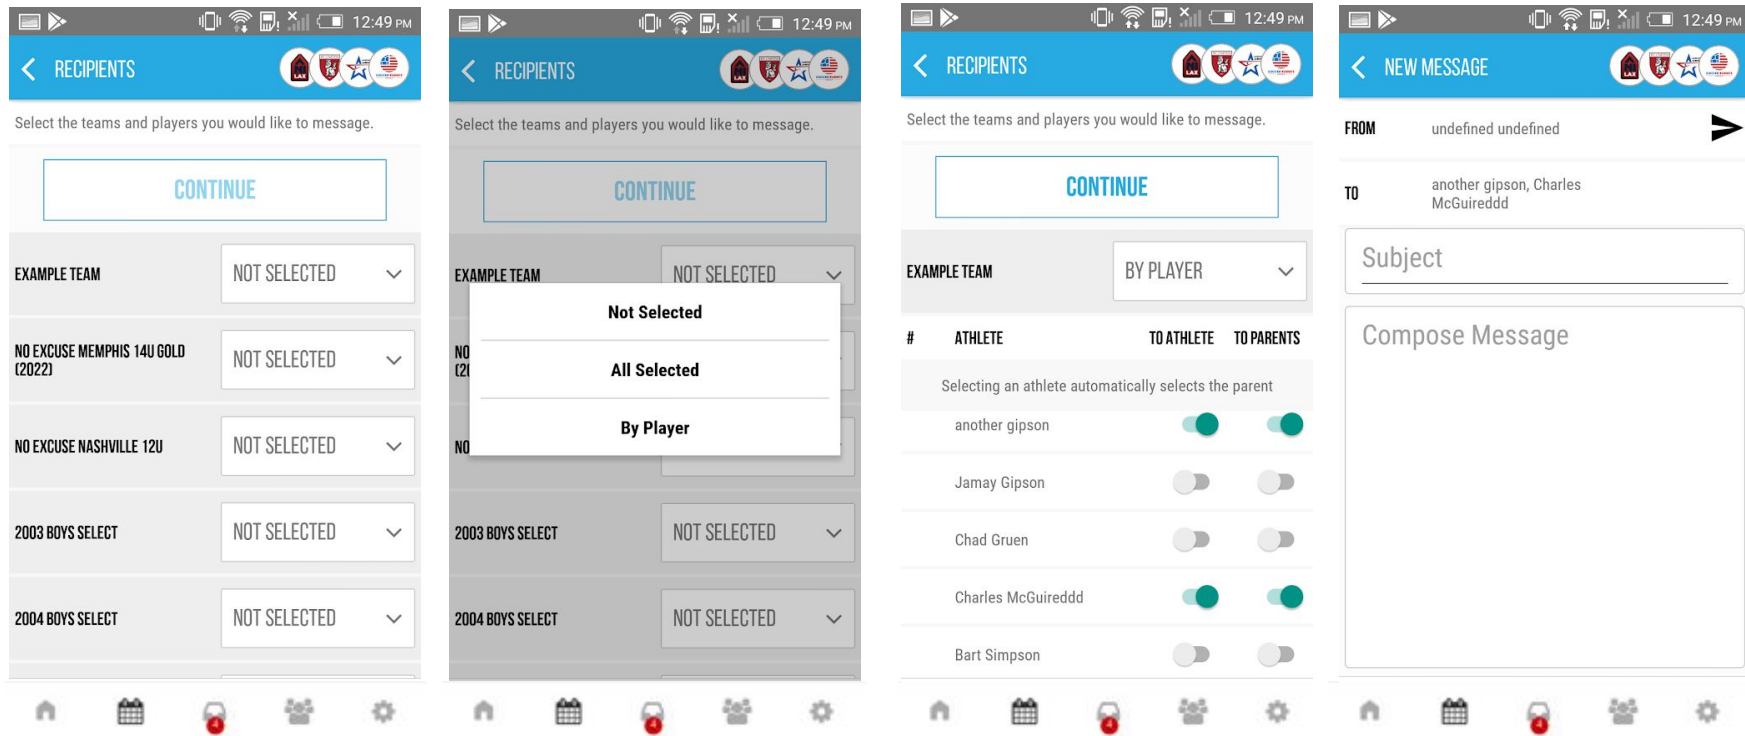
12:49 PM

RECIPIENTS

Select the teams and players you would like to message.

CONTINUE

EXAMPLE TEAM NOT SELECTED

NO EXCUSE MEMPHIS 14U GOLD (2022) NOT SELECTED

NO EXCUSE NASHVILLE 12U NOT SELECTED

2003 BOYS SELECT NOT SELECTED

2004 BOYS SELECT NOT SELECTED

4

12:49 PM

RECIPIENTS

Select the teams and players you would like to message.

CONTINUE

EXAMPLE TEAM NOT SELECTED

Not Selected

All Selected

By Player

NO (2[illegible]

NO

2003 BOYS SELECT NOT SELECTED

2004 BOYS SELECT NOT SELECTED

4

12:49 PM

RECIPIENTS

Select the teams and players you would like to message.

CONTINUE

EXAMPLE TEAM BY PLAYER

# ATHLETE TO ATHLETE TO PARENTS

Selecting an athlete automatically selects the parent

another gipson

Jamay Gipson

Chad Gruen

Charles McGuireddd

Bart Simpson

4

12:49 PM

NEW MESSAGE

FROM undefined undefined

TO another gipson, Charles McGuireddd

Subject

Compose Message

4